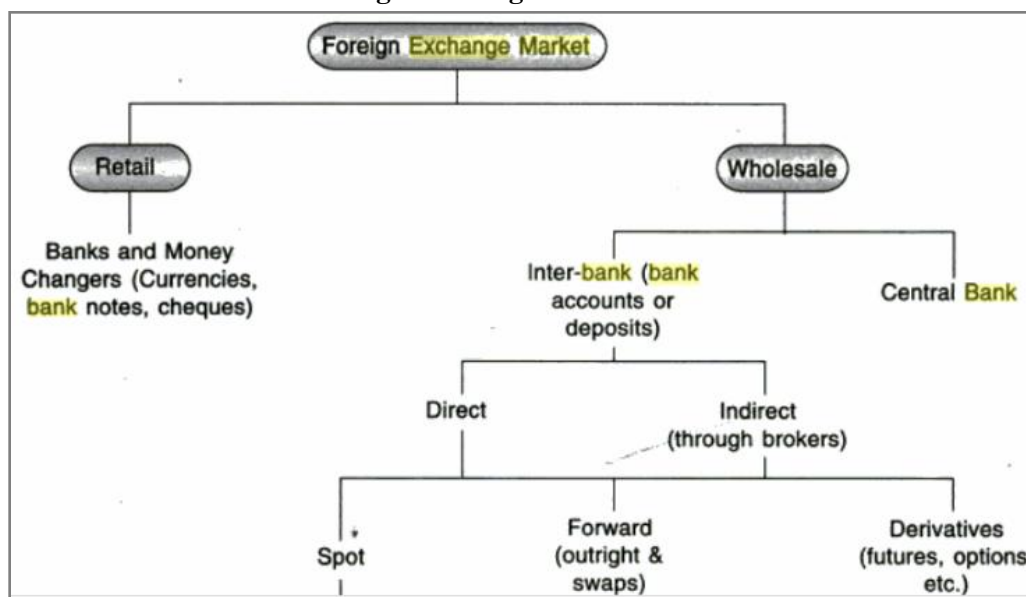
Foreign Exchange Market

Retail

Banks and Money Changers (Currencies, bank notes, cheques)

Wholesale

Inter-bank (bank accounts or deposits)

Central Bank

Direct

Indirect (through brokers)

Spot

Forward (outright & swaps)

Derivatives (futures, options etc.)